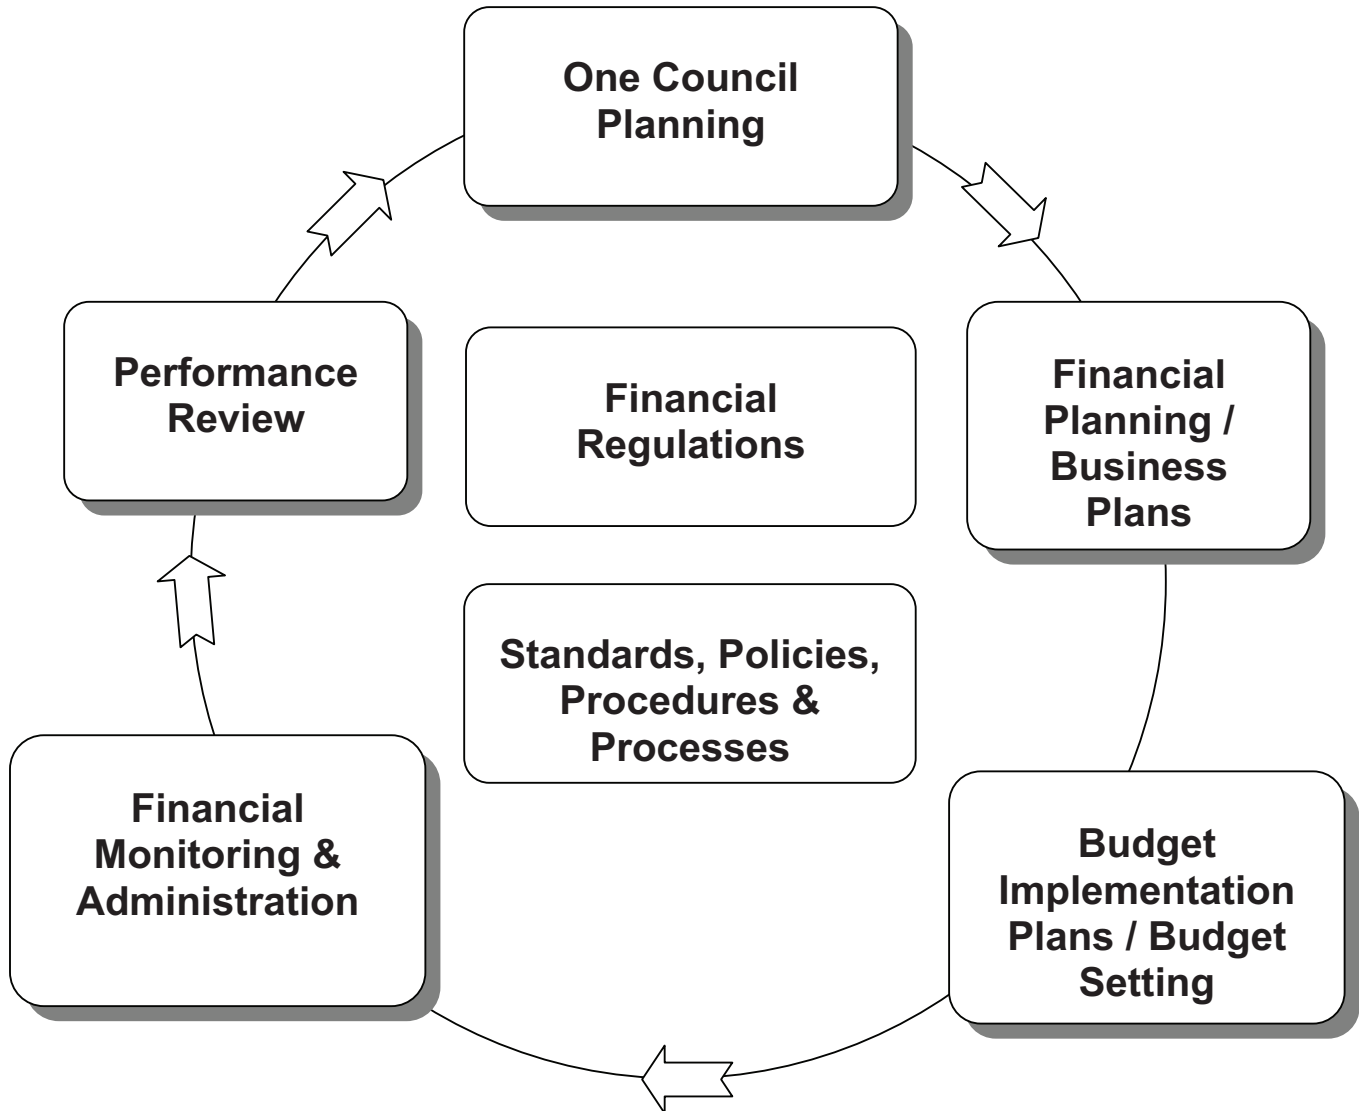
One Council Planning

Financial Planning / Business Plans

Budget Implementation Plans / Budget Setting

Financial Monitoring & Administration

Performance Review

Financial Regulations

Standards, Policies, Procedures & Processes